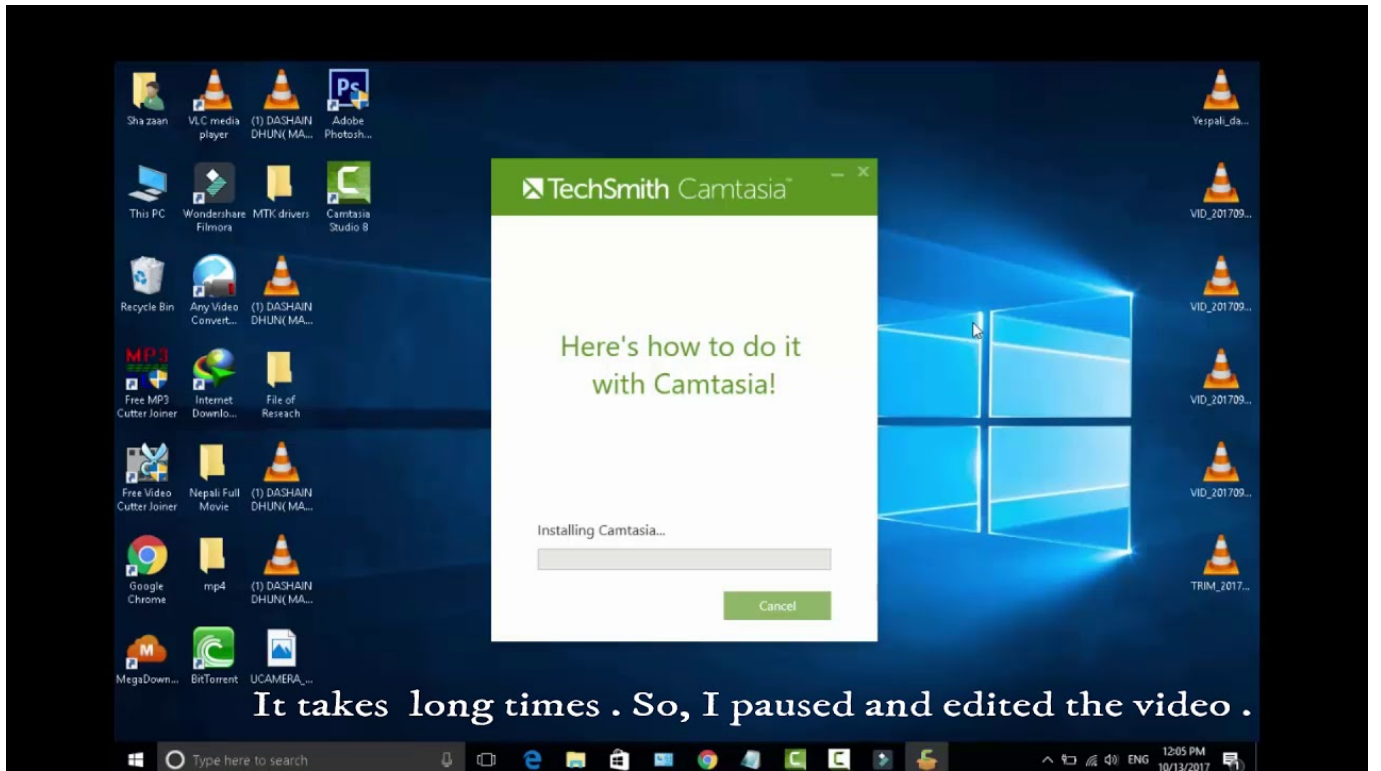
Sha zaan

VLC media player

(1) DASHAIN DHUN( MA...

Adobe Photosh...

This PC

Wondershare Filmora

MTK drivers

Camtasia Studio 8

Recycle Bin

Any Video Convert...

(1) DASHAIN DHUN( MA...

MP3

Free MP3 Cutter Joiner

Internet Downlo...

File of Reseach

Free Video Cutter Joiner

Nepali Full Movie

(1) DASHAIN DHUN( MA...

Google Chrome

mp4

(1) DASHAIN DHUN( MA...

MegaDown...

BitTorrent

UCAMERA_...

Yespali_da...

VID_201709...

VID_201709...

VID_201709...

VID_201709...

TRIM_2017...

TechSmith Camtasia

Here's how to do it with Camtasia!

Installing Camtasia...

Cancel

It takes long times . So, I paused and edited the video .

Type here to search

ENG

12:05 PM
10/13/2017